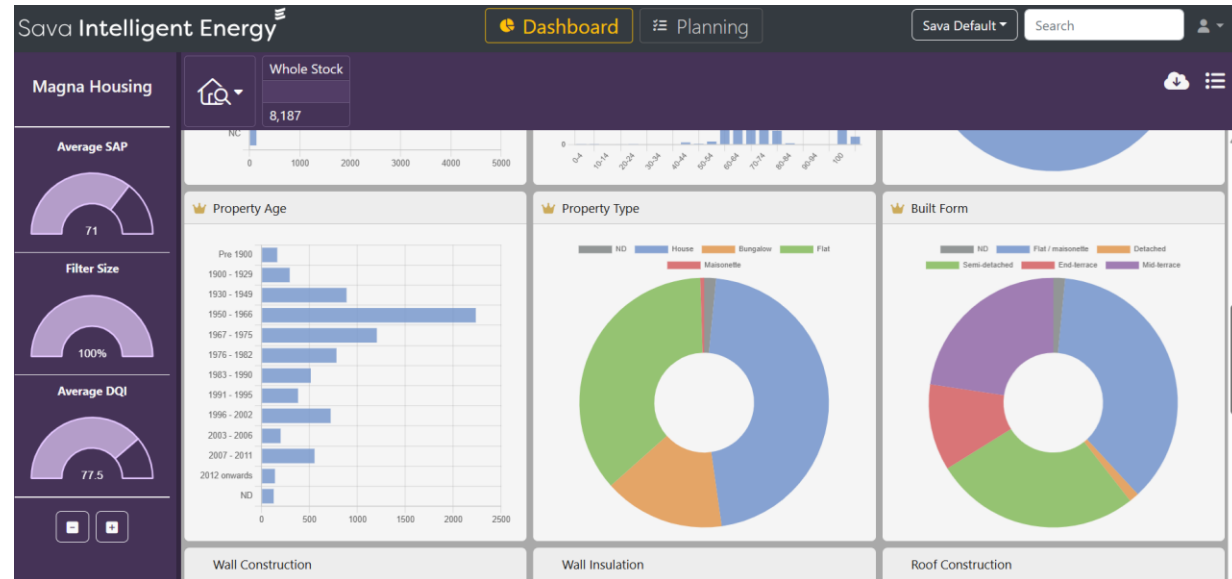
Sava Intelligent Energy

Dashboard

Planning

Sava Default

Search

Magna Housing

Whole Stock

8,187

Average SAP

71

Filter Size

100%

Average DQI

77.5

NC

0 1000 2000 3000 4000 5000

0

0-4 10-14 20-24 30-34 40-44 50-54 60-64 70-74 80-84 90-94 100

Property Age

Pre 1900
1900 - 1929
1930 - 1949
1950 - 1966
1967 - 1975
1976 - 1982
1983 - 1990
1991 - 1995
1996 - 2002
2003 - 2006
2007 - 2011
2012 onwards
ND

0 500 1000 1500 2000 2500

Property Type

ND House Bungalow Flat Maisonette

Built Form

ND Flat / maisonette Detached Semi-detached End-terrace Mid-terrace

Wall Construction

Wall Insulation

Roof Construction